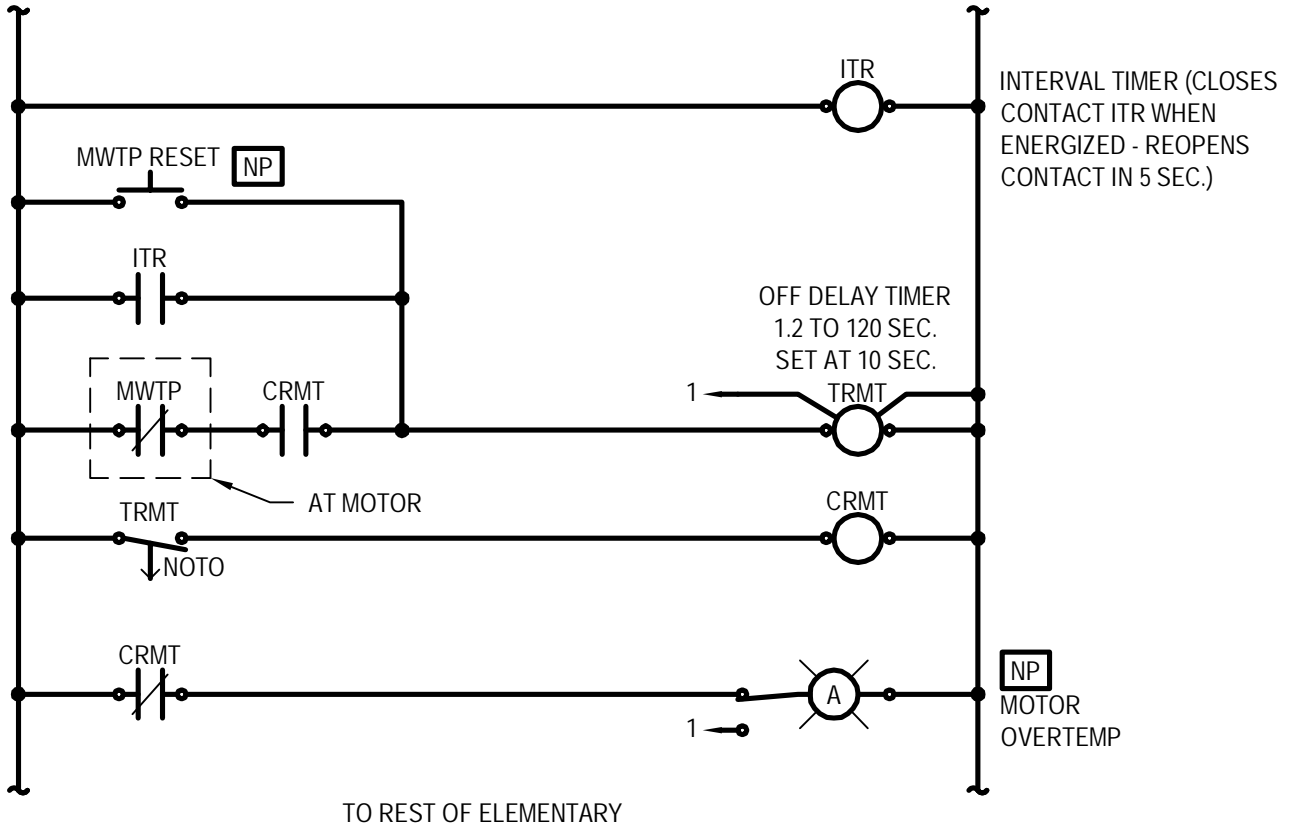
ITR

INTERVAL TIMER (CLOSES CONTACT ITR WHEN ENERGIZED - REOPENS CONTACT IN 5 SEC.)

MWTP RESET NP

ITR

OFF DELAY TIMER
1.2 TO 120 SEC.
SET AT 10 SEC.

MWTP

CRMT

1

TRMT

AT MOTOR

TRMT

NOTO

CRMT

CRMT

A

NP
MOTOR
OVERTEMP

1

TO REST OF ELEMENTARY